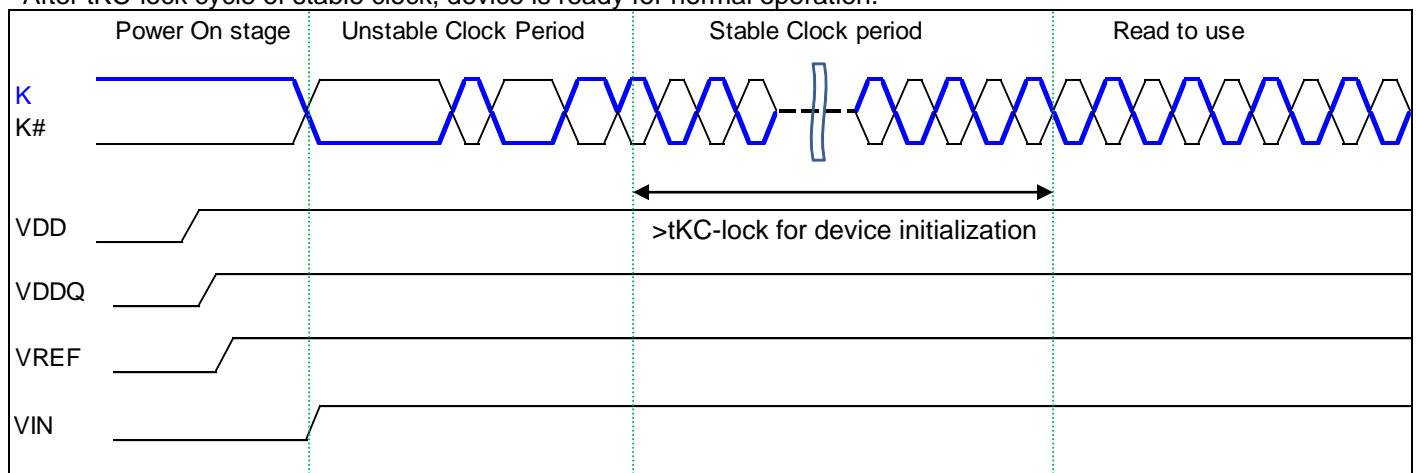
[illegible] tKC-lock cycle of stable clock, device is ready for normal operation.

Power On stage

Unstable Clock Period

Stable Clock period

Read to use

K

K#

>tKC-lock for device initialization

VDD

VDDQ

VREF

VIN